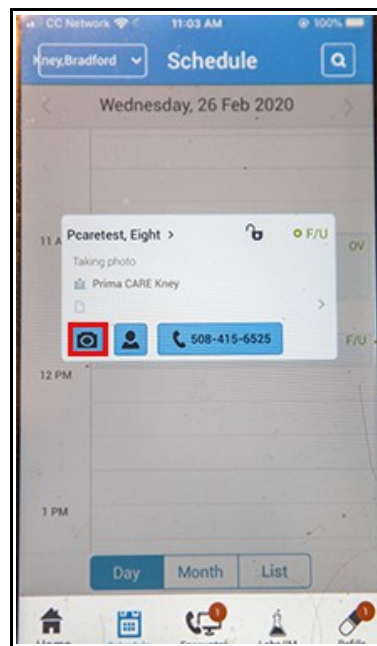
CC Network 11:03 AM 100%

Kney,Bradford Schedule

Wednesday, 26 Feb 2020

11 A

Pcaretest, Eight >

F/U

OV

Taking photo

Prima CARE Kney

F/U

508-415-6525

12 PM

1 PM

Day Month List

1

1

Home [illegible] Encounter Labs/IM Refills